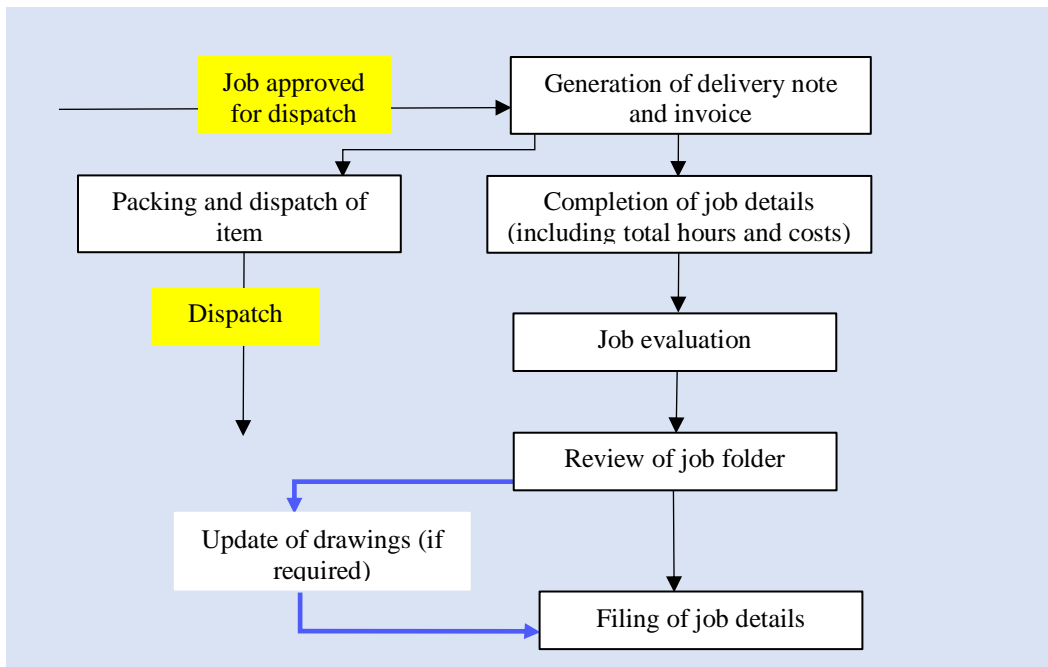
Job approved for dispatch

Generation of delivery note and invoice

Packing and dispatch of item

Completion of job details (including total hours and costs)

Dispatch

Job evaluation

Review of job folder

Update of drawings (if required)

Filing of job details